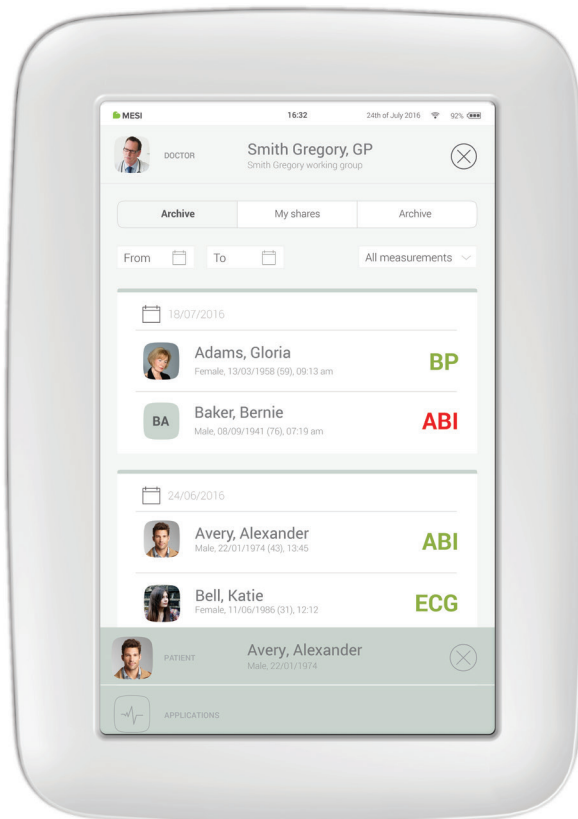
MESI 16:32 24th of July 2016 92%

DOCTOR Smith Gregory, GP
Smith Gregory working group

Archive | My shares | Archive

From To All measurements

18/07/2016

Adams, Gloria
Female, 13/03/1958 (59), 09:13 am
BP

BA Baker, Bernie
Male, 08/09/1941 (76), 07:19 am
ABI

24/06/2016

Avery, Alexander
Male, 22/01/1974 (43), 13:45
ABI

Bell, Katie
Female, 11/06/1986 (31), 12:12
ECG

PATIENT Avery, Alexander
Male, 22/01/1974

APPLICATIONS